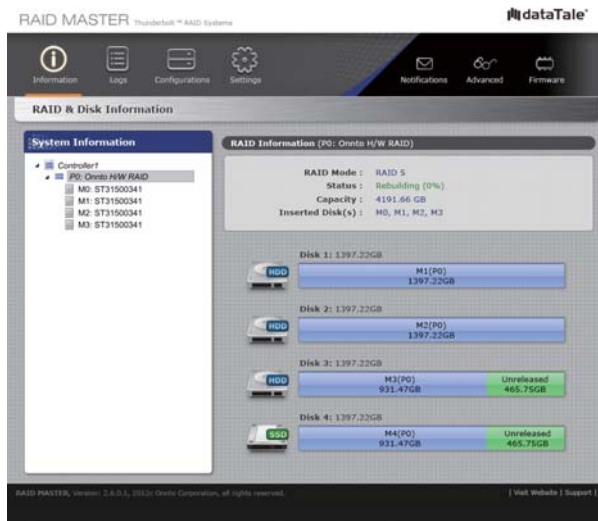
RAID MASTER Thunderbolt™ RAID Systems

dataTale®

Information Logs Configurations Settings

Notifications Advanced Firmware

RAID & Disk Information

System Information

Controller1
P0: Onnto H/W RAID
M0: ST31500341
M1: ST31500341
M2: ST31500341
M3: ST31500341

RAID Information (P0: Onnto H/W RAID)

RAID Mode : RAID 5
Status : Rebuilding (0%)
Capacity : 4191.66 GB
Inserted Disk(s) : M0, M1, M2, M3

Disk 1: 1397.22GB
HDD
M1(P0)
1397.22GB

Disk 2: 1397.22GB
HDD
M2(P0)
1397.22GB

Disk 3: 1397.22GB
HDD
M3(P0)
931.47GB
Unreleased
465.75GB

Disk 4: 1397.22GB
SSD
M4(P0)
931.47GB
Unreleased
465.75GB

RAID MASTER, Version: 2.6.0.1, 2012© Onnto Corporation, all rights reserved.

| Visit Website | Support |